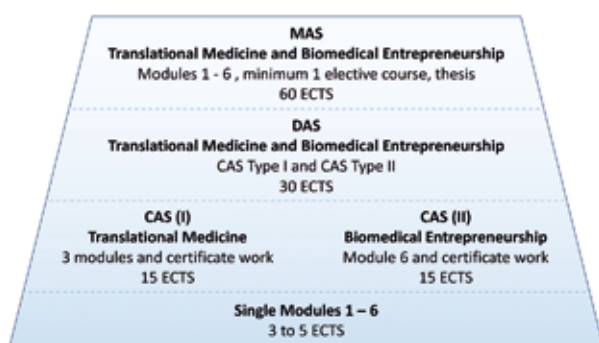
MAS
Translational Medicine and Biomedical Entrepreneurship
Modules 1 - 6 , minimum 1 elective course, thesis
60 ECTS

DAS
Translational Medicine and Biomedical Entrepreneurship
CAS Type I and CAS Type II
30 ECTS

CAS (I)
Translational Medicine
3 modules and certificate work
15 ECTS

CAS (II)
Biomedical Entrepreneurship
Module 6 and certificate work
15 ECTS

Single Modules 1 – 6
3 to 5 ECTS